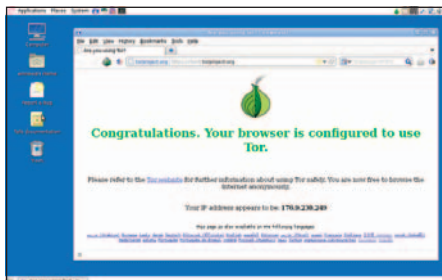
Applications Places System

Computer

Edit View History Bookmarks Tools Help

Are you using Tor?

torproject.org

Congratulations. Your browser is configured to use Tor.

Please refer to the Tor website for further information about using Tor safely. You are now free to browse the Internet anonymously.

Your IP address appears to be: 176.9.238.249

This page is also available in the following languages:

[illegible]